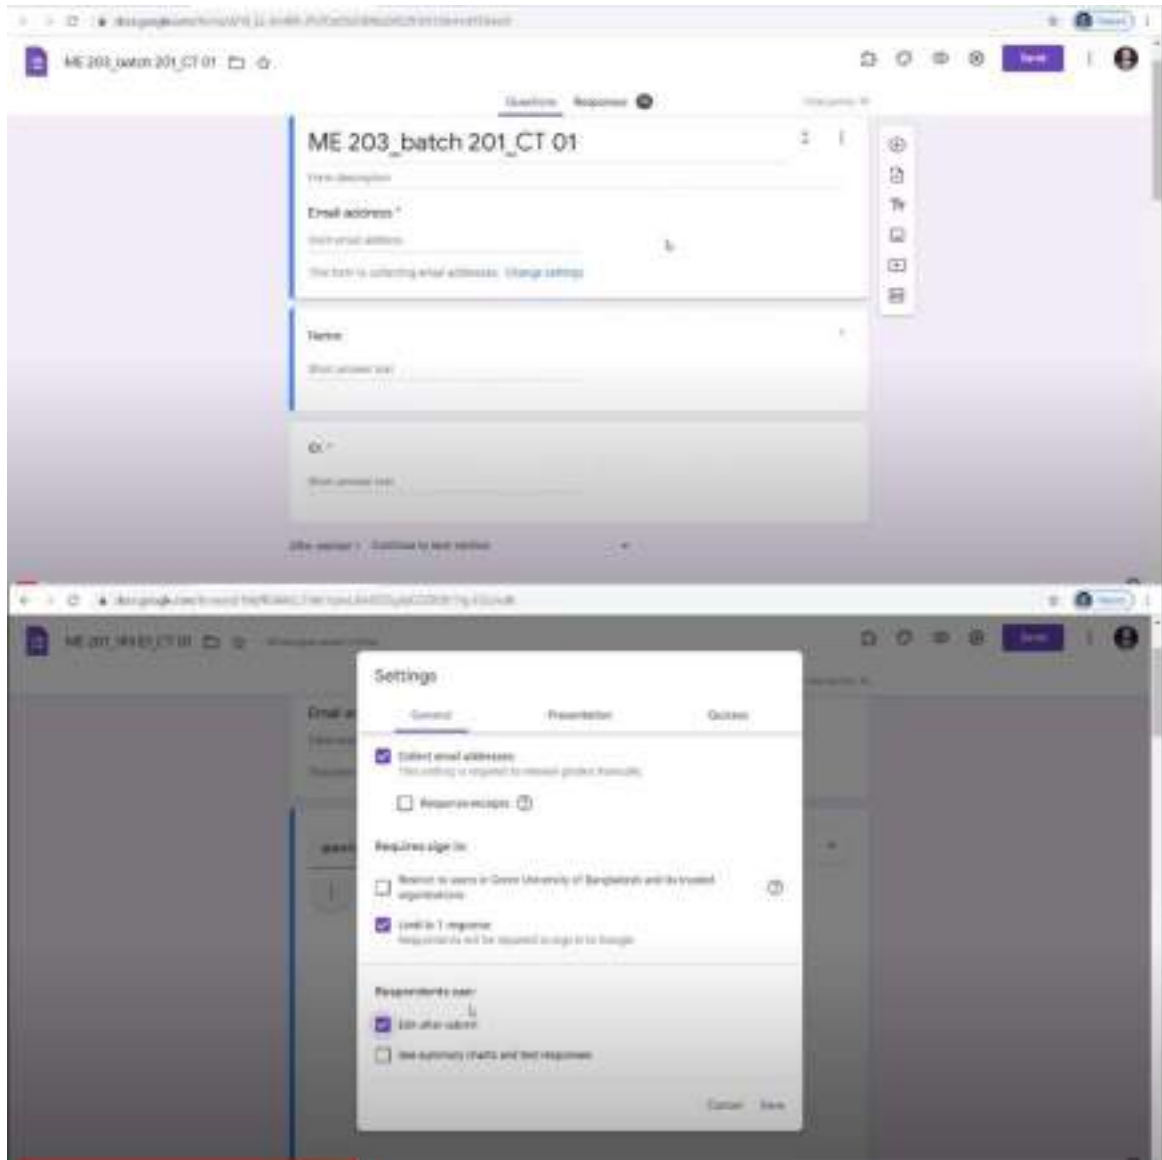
ME 203_batch 201_CT 01

Send

Questions Responses

ME 203_batch 201_CT 01

Form description

Email address *

Valid email address

This form is collecting email addresses. Change settings

Name

Short answer text

ID *

Short answer text

After section 1 Continue to next section

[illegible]

Send

Settings

General Presentation Quizzes

Collect email addresses
This setting is required to release grades manually

Response receipts

Requires sign in:

Restrict to users in Green University of Bangladesh and its trusted organisations

Limit to 1 response
Respondents will be required to sign in to Google

Respondents can:

Edit after submit

See summary charts and text responses

Cancel Save